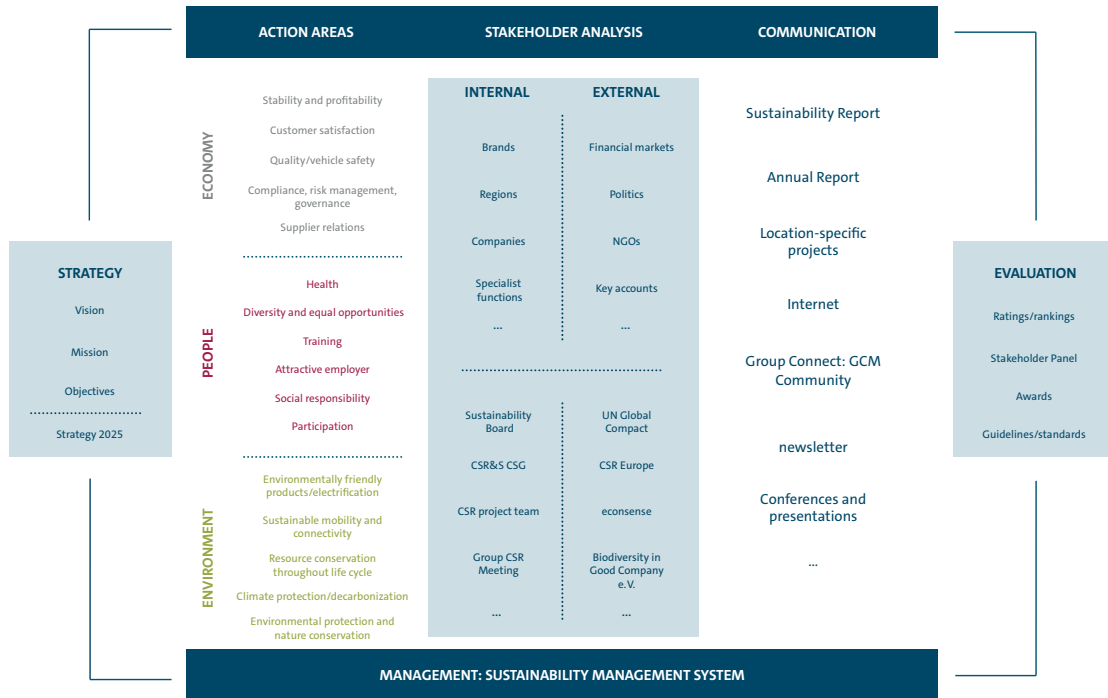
ACTION AREAS

STAKEHOLDER ANALYSIS

COMMUNICATION

STRATEGY

Vision

Mission

Objectives

Strategy 2025

ECONOMY

Stability and profitability

Customer satisfaction

Quality/vehicle safety

Compliance, risk management, governance

Supplier relations

PEOPLE

Health

Diversity and equal opportunities

Training

Attractive employer

Social responsibility

Participation

ENVIRONMENT

Environmentally friendly products/electrification

Sustainable mobility and connectivity

Resource conservation throughout life cycle

Climate protection/decarbonization

Environmental protection and nature conservation

INTERNAL

Brands

Regions

Companies

Specialist functions

...

Sustainability Board

CSR&S CSG

CSR project team

Group CSR Meeting

...

EXTERNAL

Financial markets

Politics

NGOs

Key accounts

...

UN Global Compact

CSR Europe

econsense

Biodiversity in Good Company e.V.

...

Sustainability Report

Annual Report

Location-specific projects

Internet

Group Connect: GCM Community

newsletter

Conferences and presentations

...

EVALUATION

Ratings/rankings

Stakeholder Panel

Awards

Guidelines/standards

MANAGEMENT: SUSTAINABILITY MANAGEMENT SYSTEM